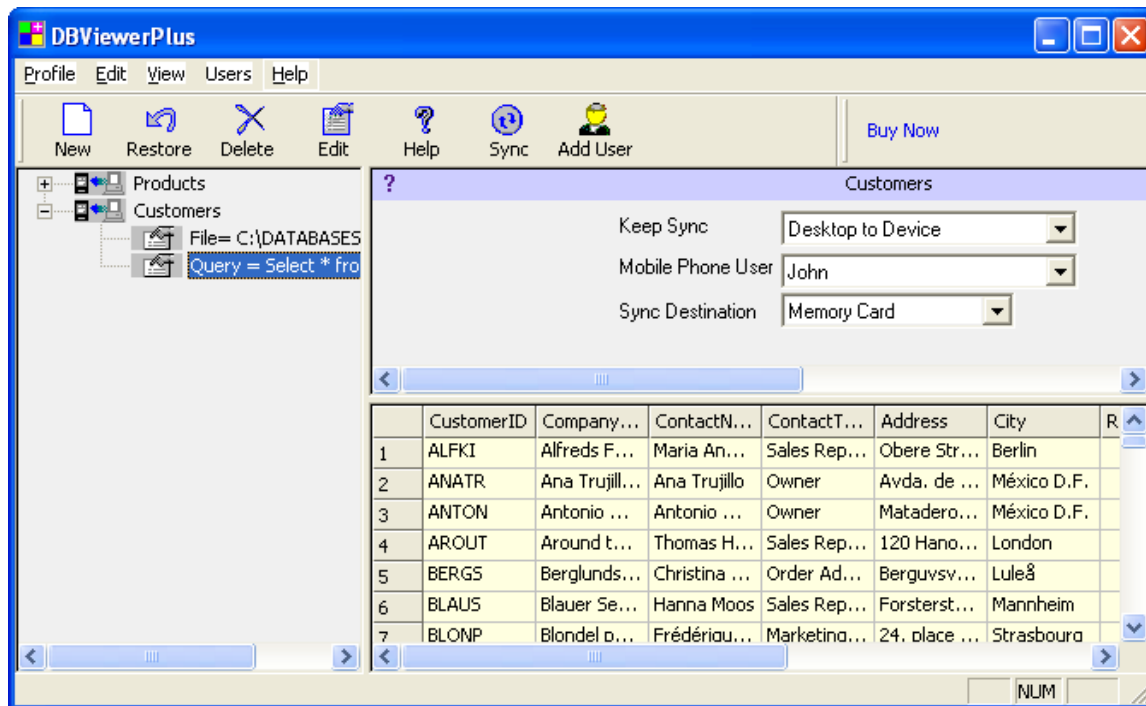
DBViewerPlus

Profile Edit View Users Help

New Restore Delete Edit Help Sync Add User Buy Now

Products
Customers
File= C:\DATABASES
Query = Select * fro

?
Customers

Keep Sync Desktop to Device
Mobile Phone User John
Sync Destination Memory Card

| | CustomerID | Company… | ContactN… | ContactT… | Address | City | R |
|---|---|---|---|---|---|---|---|
| 1 | ALFKI | Alfreds F… | Maria An… | Sales Rep… | Obere Str… | Berlin | |
| 2 | ANATR | Ana Trujill… | Ana Trujillo | Owner | Avda. de … | México D.F. | |
| 3 | ANTON | Antonio … | Antonio … | Owner | Matadero… | México D.F. | |
| 4 | AROUT | Around t… | Thomas H… | Sales Rep… | 120 Hano… | London | |
| 5 | BERGS | Berglunds… | Christina … | Order Ad… | Berguvsv… | Luleå | |
| 6 | BLAUS | Blauer Se… | Hanna Moos | Sales Rep… | Forsterst… | Mannheim | |
| 7 | BLONP | Blondel p… | Frédériqu… | Marketing… | 24, place … | Strasbourg | |

NUM